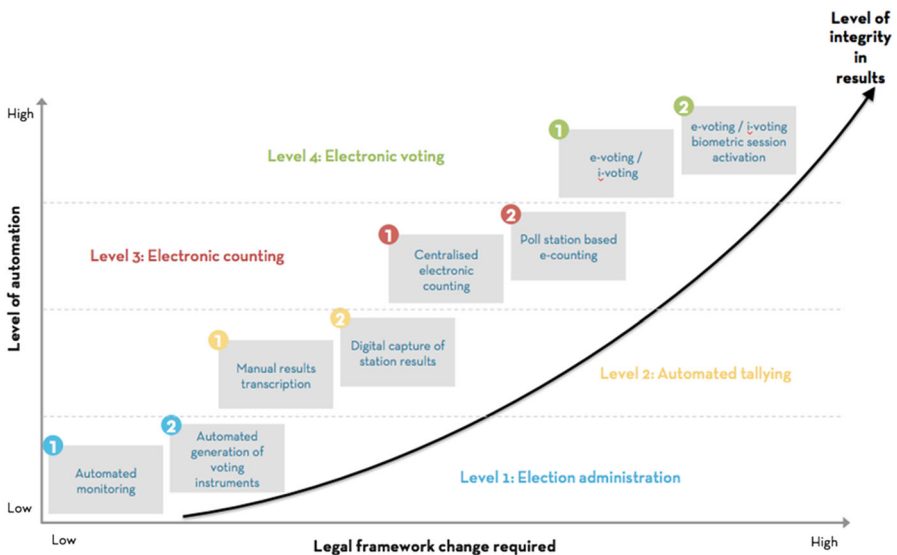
Level of integrity in results

High

Level 4: Electronic voting

1 e-voting / i-voting

2 e-voting / i-voting biometric session activation

Level 3: Electronic counting

1 Centralised electronic counting

2 Poll station based e-counting

1 Manual results transcription

2 Digital capture of station results

Level 2: Automated tallying

1 Automated monitoring

2 Automated generation of voting instruments

Level 1: Election administration

Level of automation

Low

Low

Legal framework change required

High